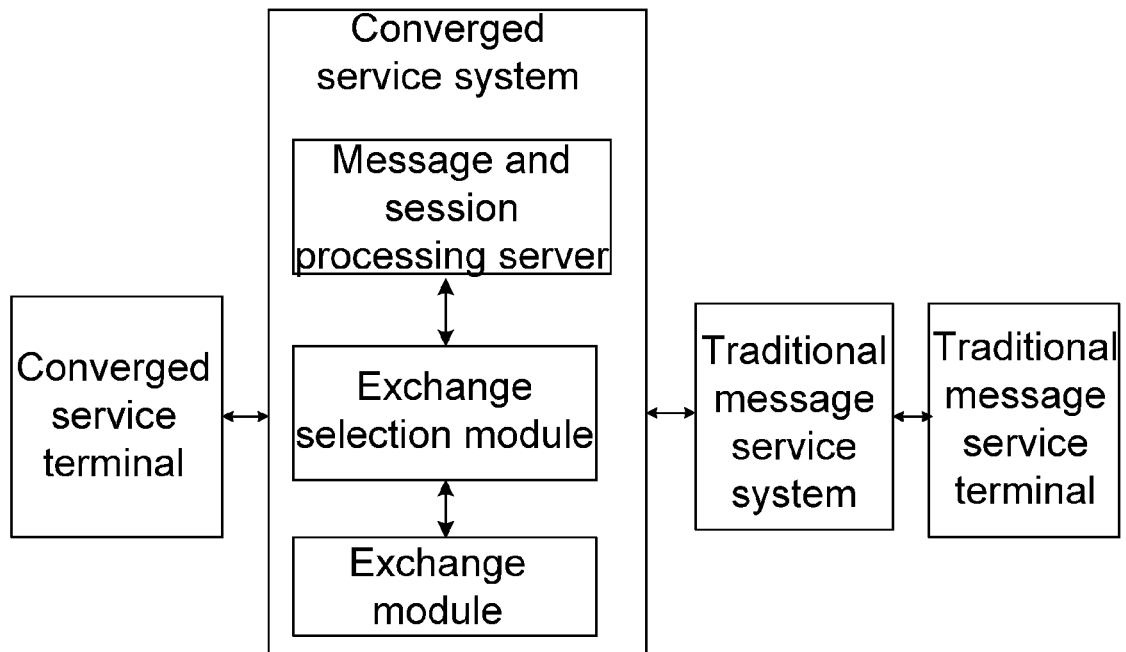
Converged service terminal

Converged service system

Message and session processing server

Exchange selection module

Exchange module

Traditional message service system

Traditional message service terminal